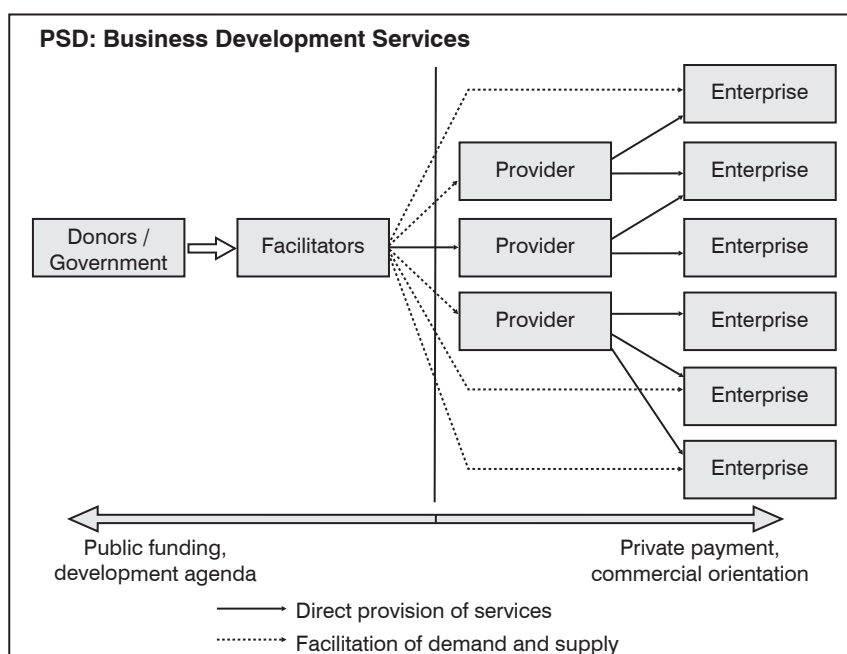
PSD: Business Development Services

Donors / Government

Facilitators

Provider

Provider

Provider

Enterprise

Enterprise

Enterprise

Enterprise

Enterprise

Enterprise

Public funding, development agenda

Private payment, commercial orientation

Direct provision of services

Facilitation of demand and supply